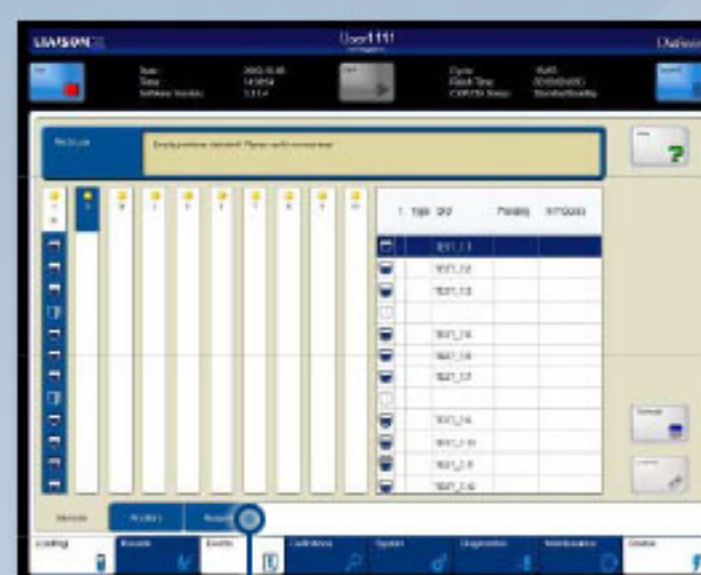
LIAISON

User 111

Date
Time
Software Version

Cycle
Reset Time
CSR/CN Status

Empty positions detected! Please verify consumed

1
2
3
4
5
6
7
8
9
10

| Type | ID | Priority | Samples |
|---|---|---|---|
| | 1231_11 | | |
| | 1231_12 | | |
| | 1231_13 | | |
| | | | |
| | 1231_15 | | |
| | 1231_16 | | |
| | 1231_17 | | |
| | | | |
| | 1231_19 | | |
| | 1231_110 | | |
| | 1231_111 | | |
| | 1231_112 | | |

Samples
Analytes
Reagents

Loading
Results
Events
Calibrations
System
Diagnostics
Maintenance
Status